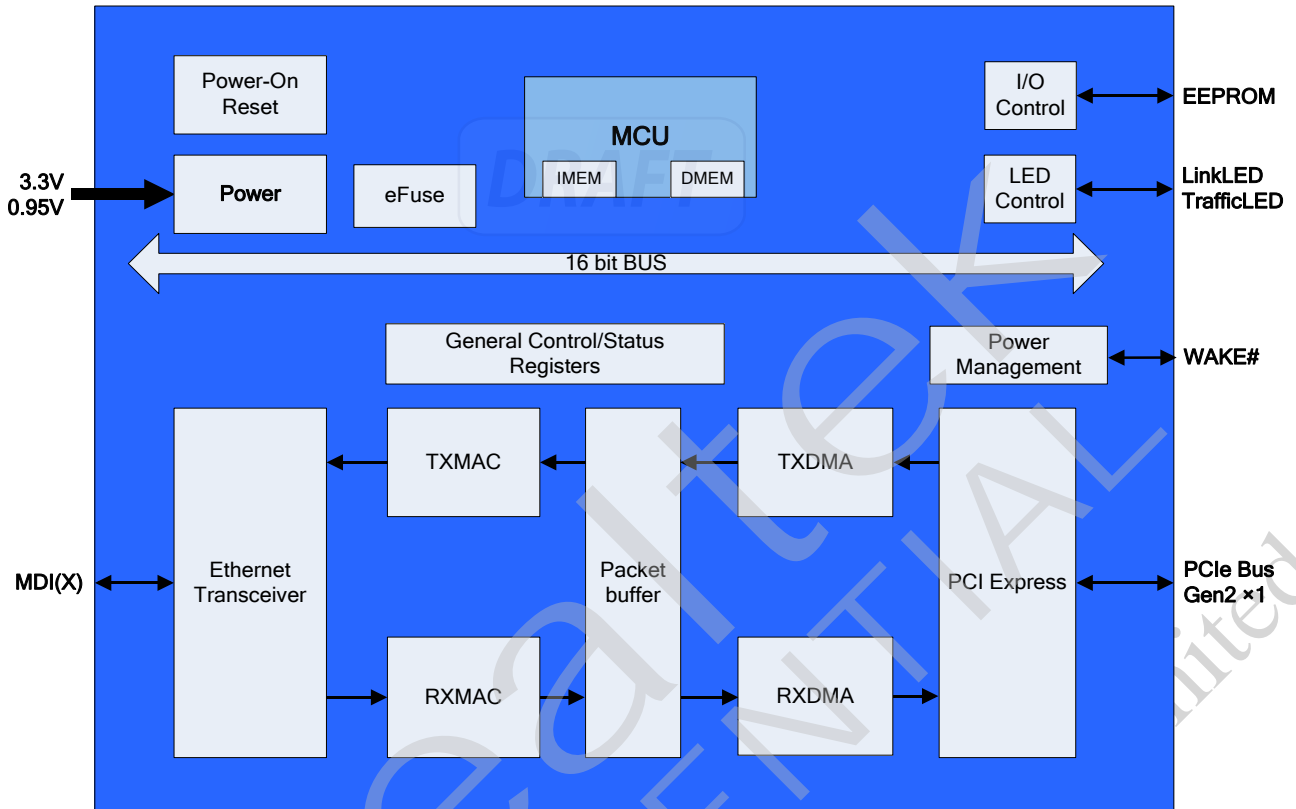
Power-On Reset

MCU

IMEM

DMEM

DRAFT

I/O Control

EEPROM

3.3V
0.95V

Power

eFuse

LED Control

LinkLED
TrafficLED

16 bit BUS

General Control/Status Registers

Power Management

WAKE#

TXMAC

TXDMA

MDI(X)

Ethernet Transceiver

Packet buffer

PCI Express

PCIe Bus
Gen2 ×1

RXMAC

RXDMA

ealtek

ENTIAL

ited